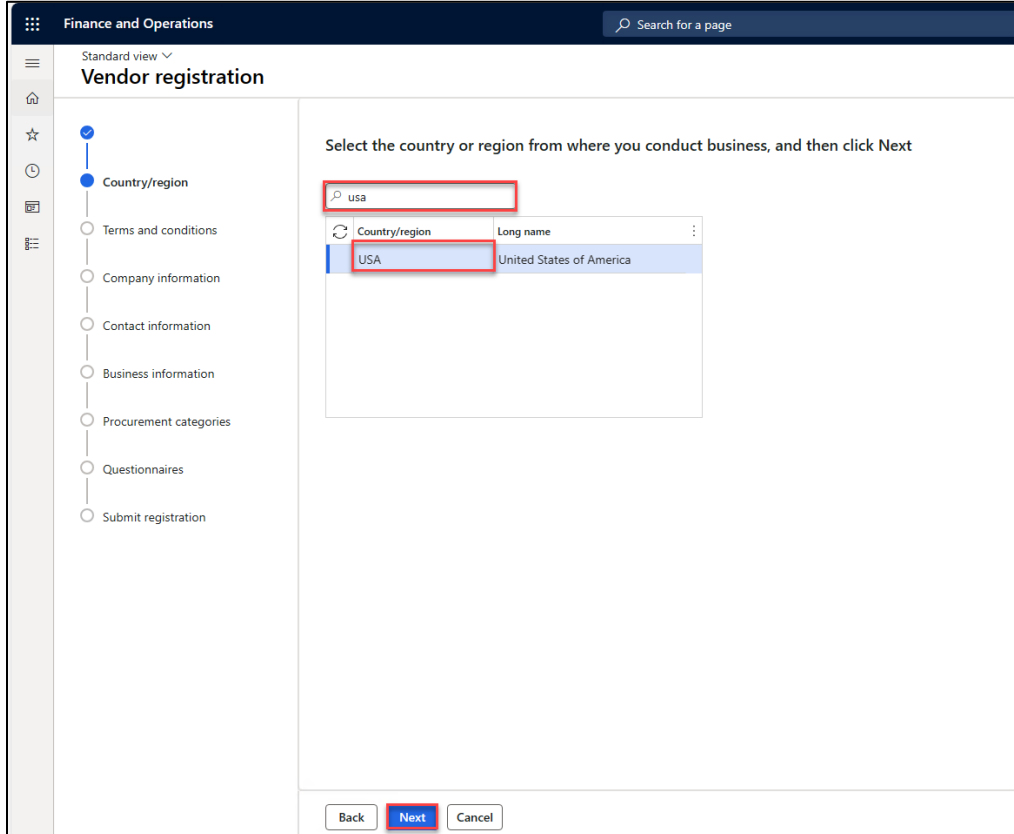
Finance and Operations

Search for a page

Standard view

Vendor registration

Country/region

Terms and conditions

Company information

Contact information

Business information

Procurement categories

Questionnaires

Submit registration

Select the country or region from where you conduct business, and then click Next

usa

| Country/region | Long name |
|---|---|
| USA | United States of America |

Back Next Cancel